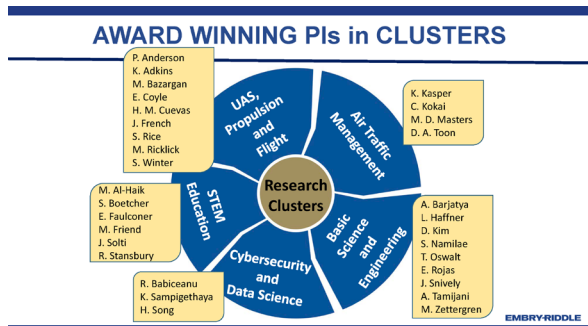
AWARD WINNING PIs in CLUSTERS

P. Anderson
K. Adkins
M. Bazargan
E. Coyle
H. M. Cuevas
J. French
S. Rice
M. Ricklick
S. Winter

UAS, Propulsion and Flight

Air Traffic Management

K. Kasper
C. Kokai
M. D. Masters
D. A. Toon

M. Al-Haik
S. Boetcher
E. Faulconer
M. Friend
J. Solti
R. Stansbury

STEM Education

Research Clusters

Basic Science and Engineering

A. Barjatya
L. Haffner
D. Kim
S. Namilae
T. Oswalt
E. Rojas
J. Snively
A. Tamijani
M. Zettergren

Cybersecurity and Data Science

R. Babiceanu
K. Sampigethaya
H. Song

EMBRY-RIDDLE